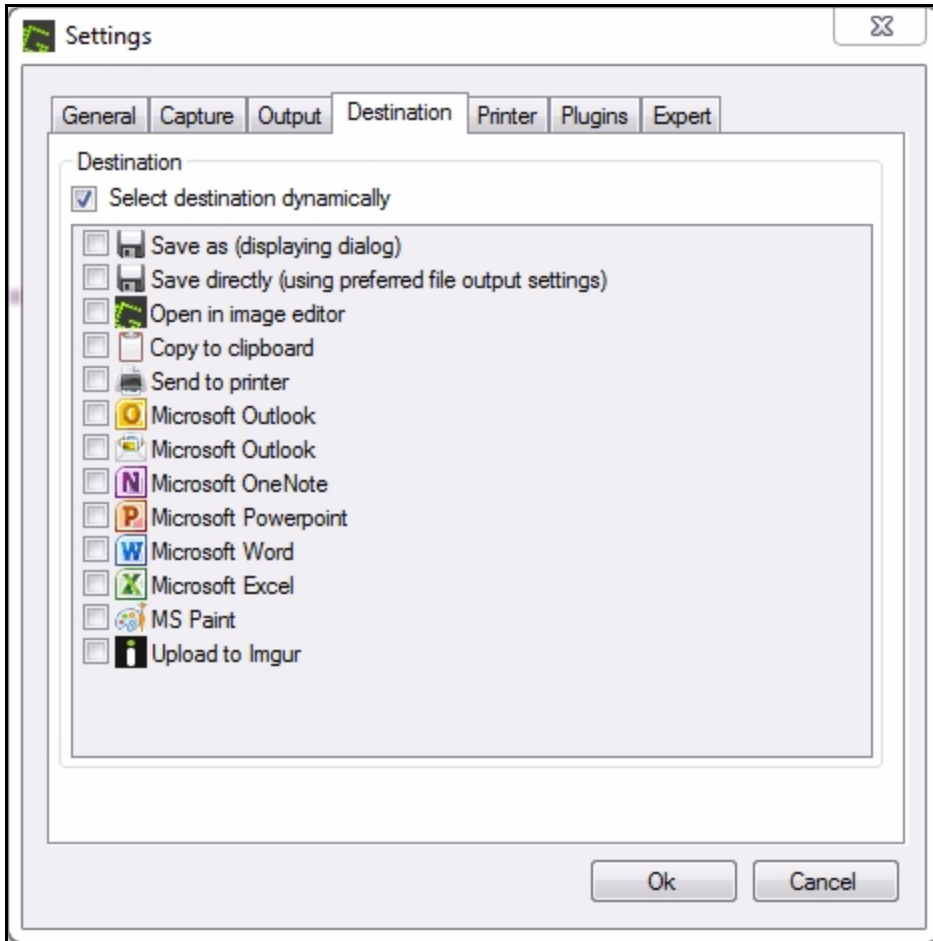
Settings

General | Capture | Output | Destination | Printer | Plugins | Expert

Destination

Select destination dynamically

Save as (displaying dialog)
Save directly (using preferred file output settings)
Open in image editor
Copy to clipboard
Send to printer
Microsoft Outlook
Microsoft Outlook
Microsoft OneNote
Microsoft Powerpoint
Microsoft Word
Microsoft Excel
MS Paint
Upload to Imgur

Ok | Cancel